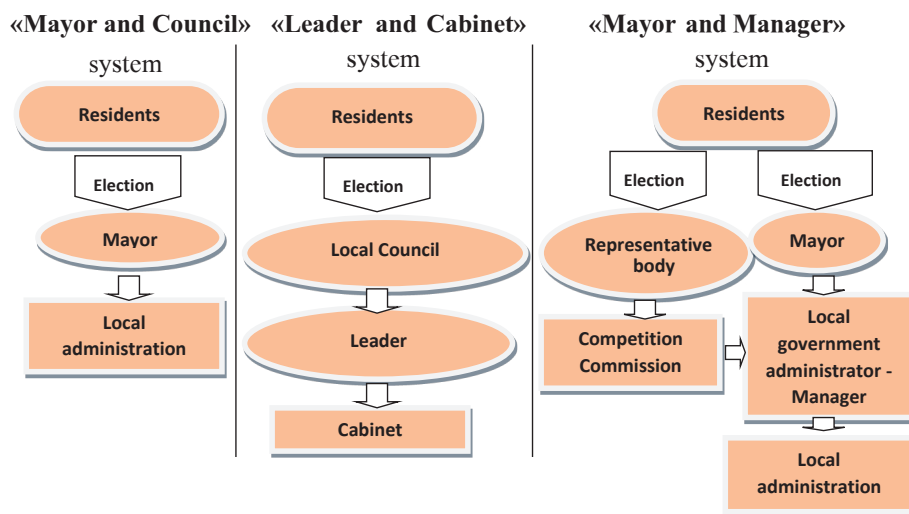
«Mayor and Council» system

Residents

Election

Mayor

Local administration

«Leader and Cabinet» system

Residents

Election

Local Council

Leader

Cabinet

«Mayor and Manager» system

Residents

Election

Election

Representative body

Mayor

Competition Commission

Local government administrator - Manager

Local administration